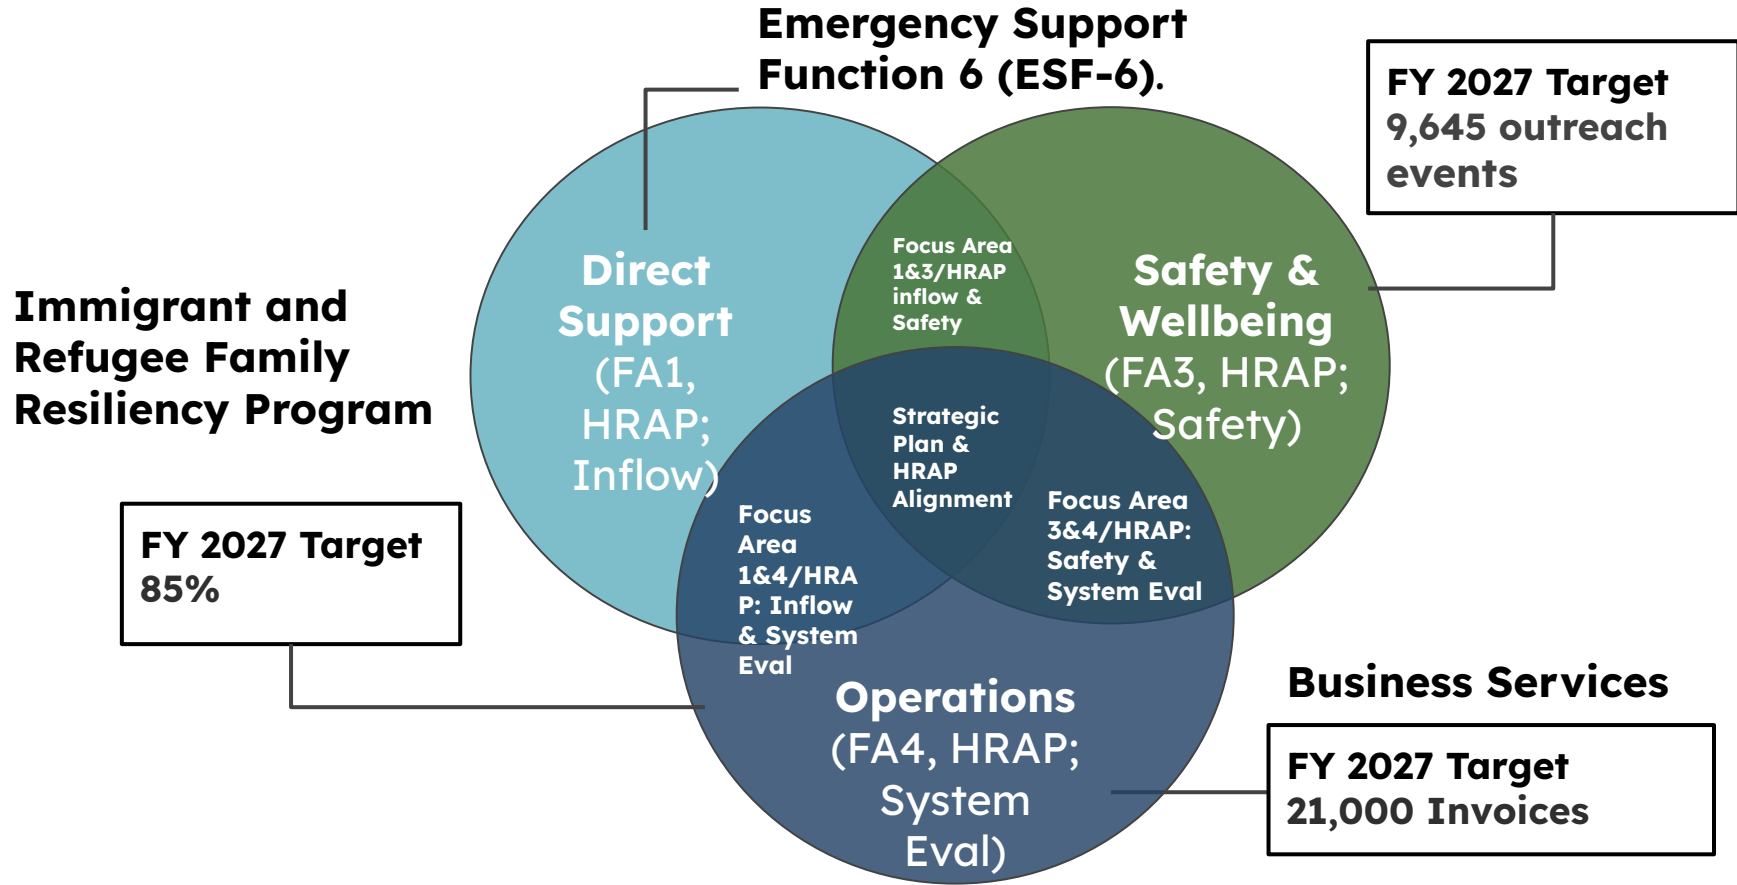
Emergency Support Function 6 (ESF-6).

FY 2027 Target
9,645 outreach events

Immigrant and Refugee Family Resiliency Program

Direct Support
(FA1, HRAP; Inflow)

Focus Area 1&3/HRAP inflow & Safety

Safety & Wellbeing
(FA3, HRAP; Safety)

Strategic Plan & HRAP Alignment

Focus Area 1&4/HRAP: Inflow & System Eval

Focus Area 3&4/HRAP: Safety & System Eval

FY 2027 Target
85%

Operations
(FA4, HRAP; System Eval)

Business Services

FY 2027 Target
21,000 Invoices